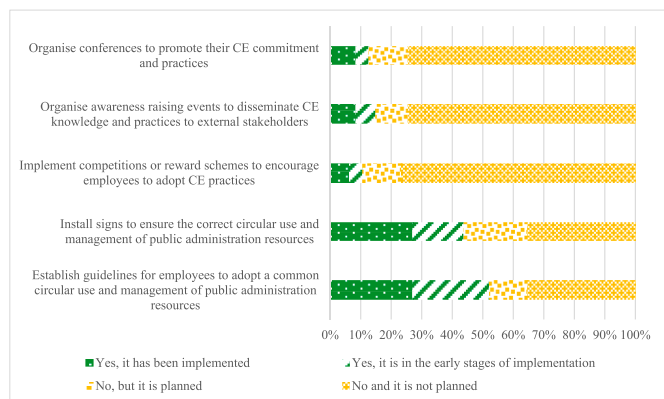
Organise conferences to promote their CE commitment and practices

Organise awareness raising events to disseminate CE knowledge and practices to external stakeholders

Implement competitions or reward schemes to encourage employees to adopt CE practices

Install signs to ensure the correct circular use and management of public administration resources

Establish guidelines for employees to adopt a common circular use and management of public administration resources

0% 10% 20% 30% 40% 50% 60% 70% 80% 90% 100%

Yes, it has been implemented

Yes, it is in the early stages of implementation

No, but it is planned

No and it is not planned